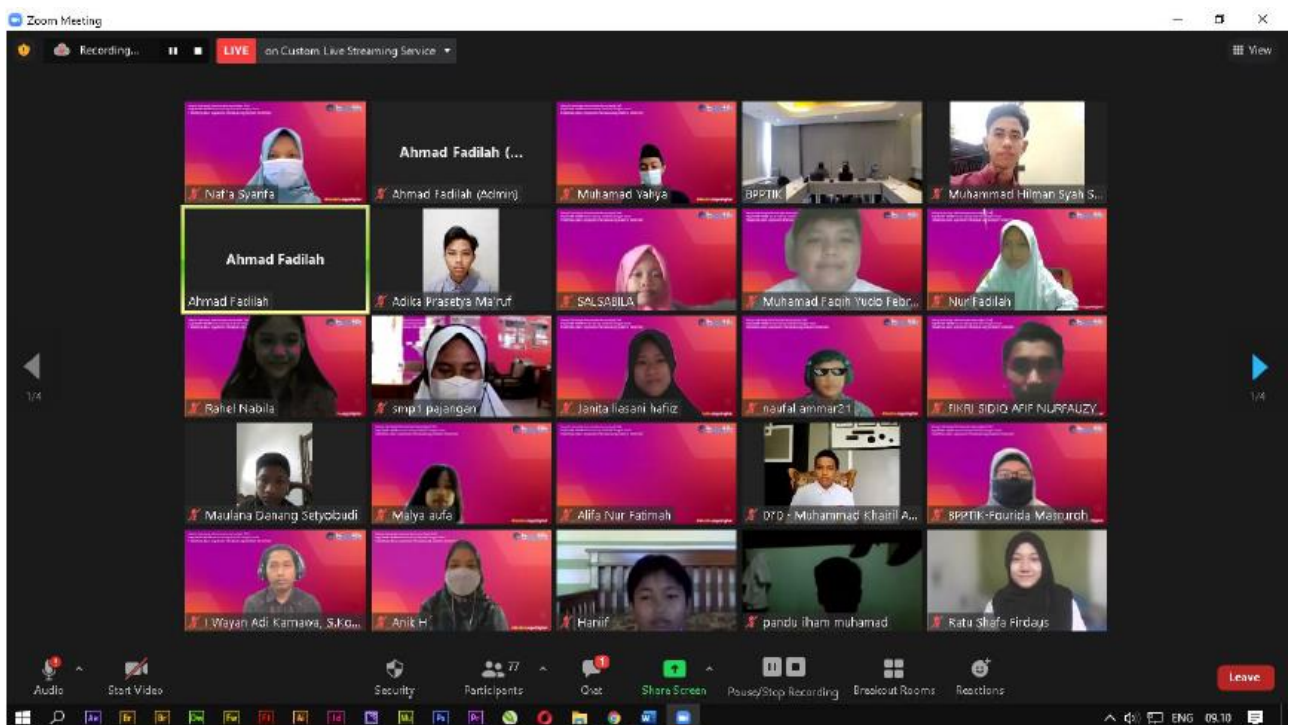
Zoom Meeting

Recording...

LIVE

on Custom Live Streaming Service

View

Natta Syanfa

Ahmad Fadilah (...

Ahmad Fadilah (Admin)

Muhamad Yahya

BPPTIK

Muhammad Hilman Syah S...

Ahmad Fadilah

Ahmad Fadilah

Adika Prasetya Ma'ruf

SALSABILA

Muhamad Faqih Yudo Febr...

Nur Fadilah

1/4

Rahel Nabila

smp1 pajangan

Janita liasani hafiz

naufal ammar21

FIKRI SIDIQ AFIF NURFAUZY

1/4

Maulana Danang Setyobudi

Malya aufa

Alifa Nur Fatimah

DFD - Muhammad Khairil A...

BPPTIK-Fourida Masruroh

I Wayan Adi Kamawa, S.Ko...

Anik H

Hanif

pandu iham muhamad

Ratu Shafa Firdaus

Audio

Start Video

Security

77

Participants

Chat

Share Screen

Pause/Stop Recording

Breakout Rooms

Reactions

Leave

ENG 09.10